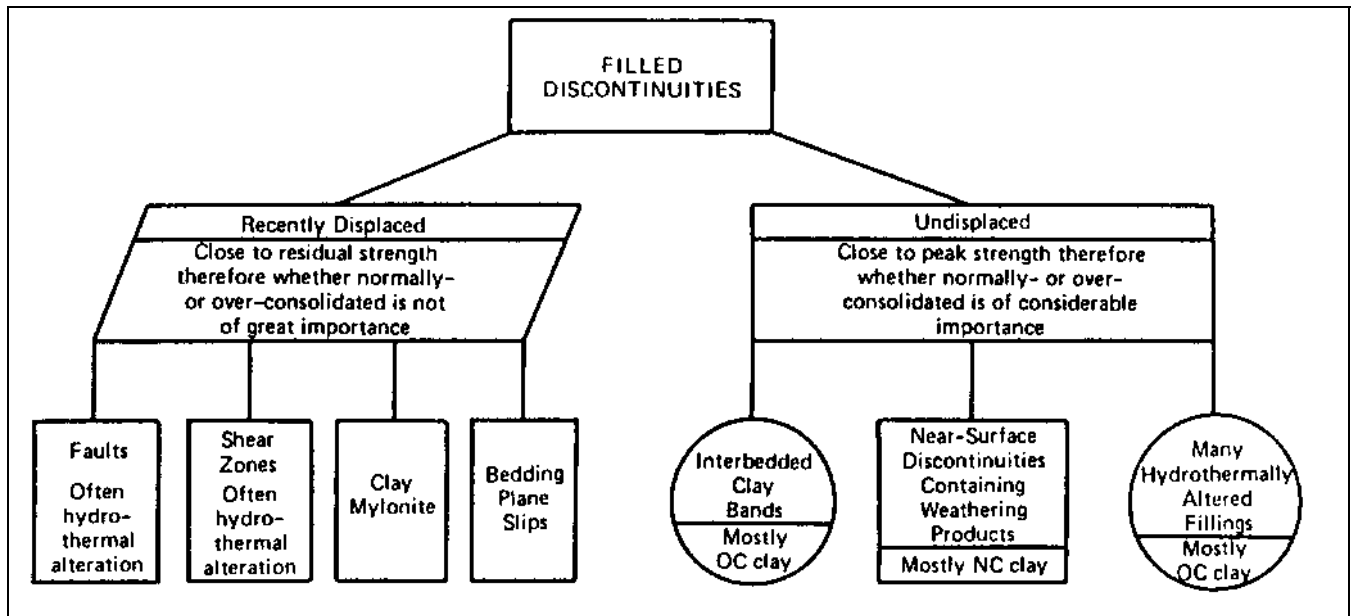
FILLED DISCONTINUITIES

Recently Displaced

Close to residual strength therefore whether normally- or over-consolidated is not of great importance

Faults

Often hydrothermal alteration

Shear Zones

Often hydrothermal alteration

Clay Mylonite

Bedding Plane Slips

Undisplaced

Close to peak strength therefore whether normally- or over-consolidated is of considerable importance

Interbedded Clay Bands

Mostly OC clay

Near-Surface Discontinuities Containing Weathering Products

Mostly NC clay

Many Hydrothermally Altered Fillings

Mostly OC clay